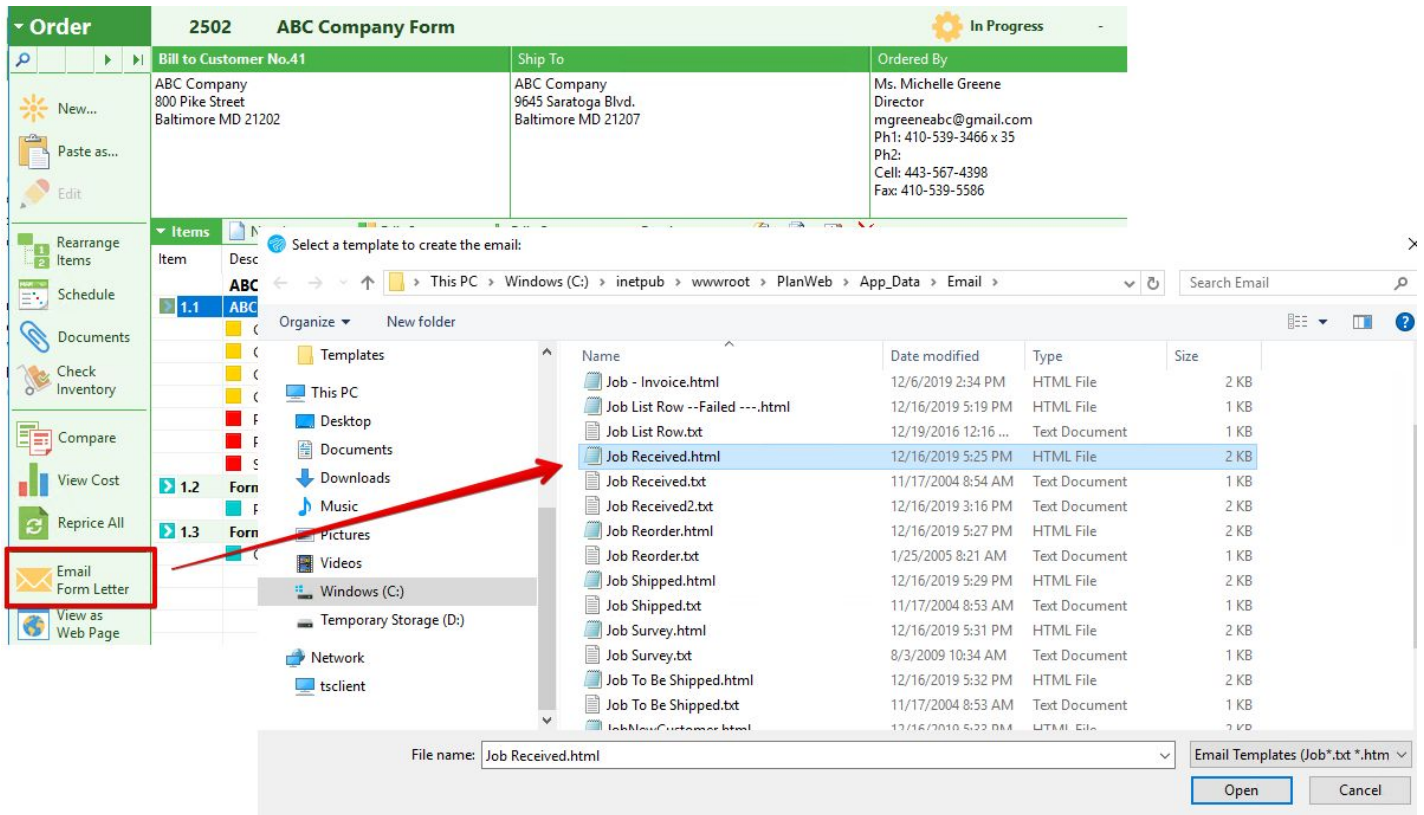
Order

2502 ABC Company Form

In Progress -

Bill to Customer No.41
ABC Company
800 Pike Street
Baltimore MD 21202

Ship To
ABC Company
9645 Saratoga Blvd.
Baltimore MD 21207

Ordered By
Ms. Michelle Greene
Director
mgreeneabc@gmail.com
Ph1: 410-539-3466 x 35
Ph2:
Cell: 443-567-4398
Fax: 410-539-5586

New...
Paste as...
Edit
Rearrange Items
Schedule
Documents
Check Inventory
Compare
View Cost
Reprice All
Email Form Letter
View as Web Page

Items
Item | Desc
ABC
1.1 ABC
1.2 Form
1.3 Form

Select a template to create the email:

This PC › Windows (C:) › inetpub › wwwroot › PlanWeb › App_Data › Email ›

Search Email

Organize ▾ New folder

Templates
This PC
Desktop
Documents
Downloads
Music
Pictures
Videos
Windows (C:)
Temporary Storage (D:)
Network
tsclient

| Name | Date modified | Type | Size |
|---|---|---|---|
| Job - Invoice.html | 12/6/2019 2:34 PM | HTML File | 2 KB |
| Job List Row --Failed ---.html | 12/16/2019 5:19 PM | HTML File | 1 KB |
| Job List Row.txt | 12/19/2016 12:16 ... | Text Document | 1 KB |
| Job Received.html | 12/16/2019 5:25 PM | HTML File | 2 KB |
| Job Received.txt | 11/17/2004 8:54 AM | Text Document | 1 KB |
| Job Received2.txt | 12/16/2019 3:16 PM | Text Document | 2 KB |
| Job Reorder.html | 12/16/2019 5:27 PM | HTML File | 2 KB |
| Job Reorder.txt | 1/25/2005 8:21 AM | Text Document | 1 KB |
| Job Shipped.html | 12/16/2019 5:29 PM | HTML File | 2 KB |
| Job Shipped.txt | 11/17/2004 8:53 AM | Text Document | 1 KB |
| Job Survey.html | 12/16/2019 5:31 PM | HTML File | 2 KB |
| Job Survey.txt | 8/3/2009 10:34 AM | Text Document | 1 KB |
| Job To Be Shipped.html | 12/16/2019 5:32 PM | HTML File | 2 KB |
| Job To Be Shipped.txt | 11/17/2004 8:53 AM | Text Document | 1 KB |
| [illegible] | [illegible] | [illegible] | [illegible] |

File name: Job Received.html
Email Templates (Job*.txt *.htm
Open
Cancel